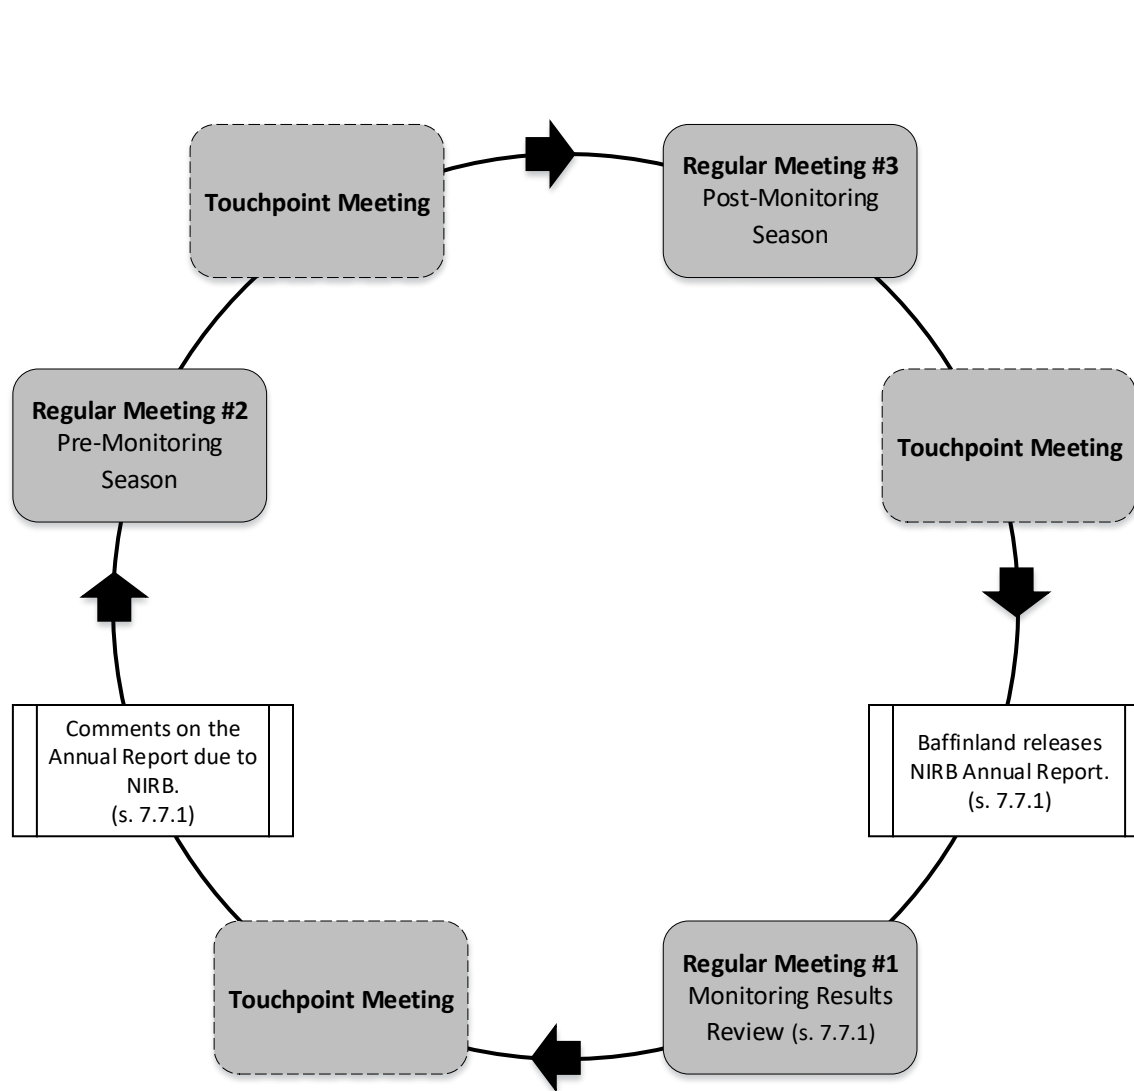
Touchpoint Meeting

**Regular Meeting #3**
Post-Monitoring Season

Touchpoint Meeting

Baffinland releases NIRB Annual Report. (s. 7.7.1)

**Regular Meeting #1**
Monitoring Results Review (s. 7.7.1)

Touchpoint Meeting

Comments on the Annual Report due to NIRB. (s. 7.7.1)

**Regular Meeting #2**
Pre-Monitoring Season